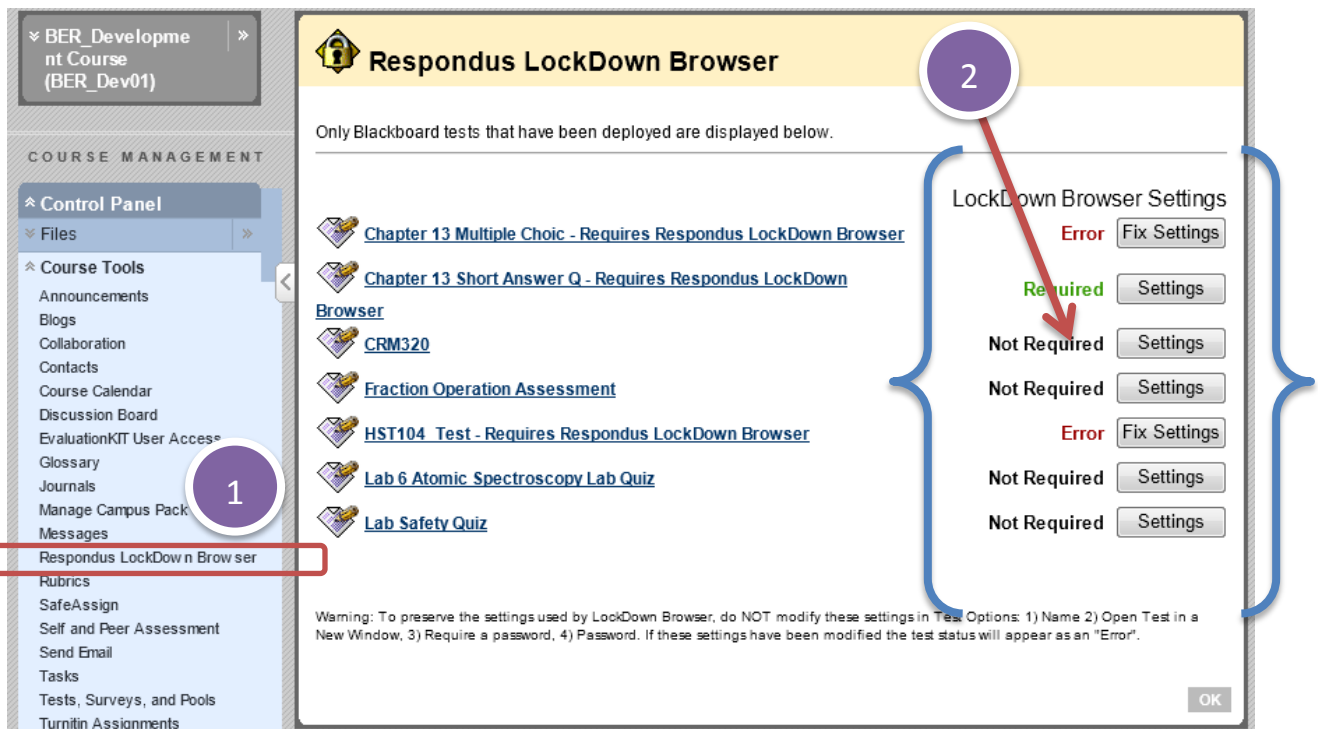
BER_Development Course (BER_Dev01)

COURSE MANAGEMENT

Control Panel

Files

Course Tools

Announcements

Blogs

Collaboration

Contacts

Course Calendar

Discussion Board

EvaluationKIT User Access

Glossary

Journals

Manage Campus Pack

Messages

Respondus LockDown Browser

Rubrics

SafeAssign

Self and Peer Assessment

Send Email

Tasks

Tests, Surveys, and Pools

Turnitin Assignments

1

Respondus LockDown Browser

2

Only Blackboard tests that have been deployed are displayed below.

LockDown Browser Settings

Chapter 13 Multiple Choic - Requires Respondus LockDown Browser — Error — Fix Settings

Chapter 13 Short Answer Q - Requires Respondus LockDown Browser — Required — Settings

CRM320 — Not Required — Settings

Fraction Operation Assessment — Not Required — Settings

HST104 Test - Requires Respondus LockDown Browser — Error — Fix Settings

Lab 6 Atomic Spectroscopy Lab Quiz — Not Required — Settings

Lab Safety Quiz — Not Required — Settings

Warning: To preserve the settings used by LockDown Browser, do NOT modify these settings in Test Options: 1) Name 2) Open Test in a New Window, 3) Require a password, 4) Password. If these settings have been modified the test status will appear as an "Error".

OK